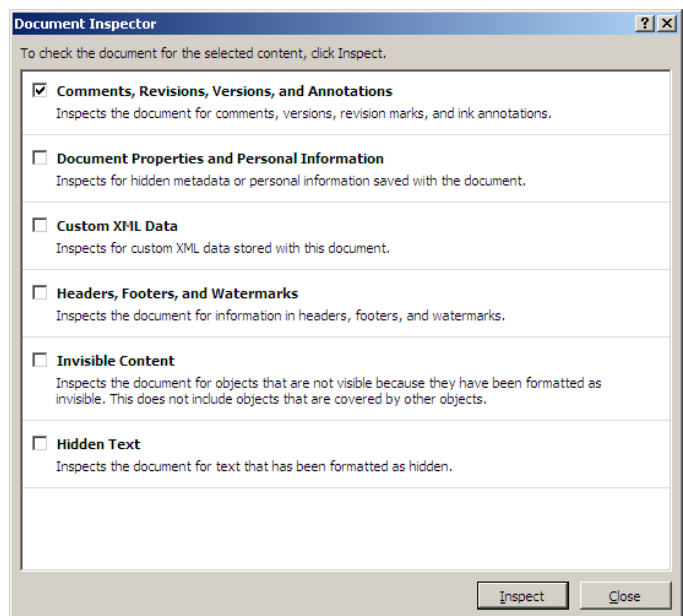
Document Inspector

? X

To check the document for the selected content, click Inspect.

☑ Comments, Revisions, Versions, and Annotations
Inspects the document for comments, versions, revision marks, and ink annotations.

☐ Document Properties and Personal Information
Inspects for hidden metadata or personal information saved with the document.

☐ Custom XML Data
Inspects for custom XML data stored with this document.

☐ Headers, Footers, and Watermarks
Inspects the document for information in headers, footers, and watermarks.

☐ Invisible Content
Inspects the document for objects that are not visible because they have been formatted as invisible. This does not include objects that are covered by other objects.

☐ Hidden Text
Inspects the document for text that has been formatted as hidden.

Inspect

Close